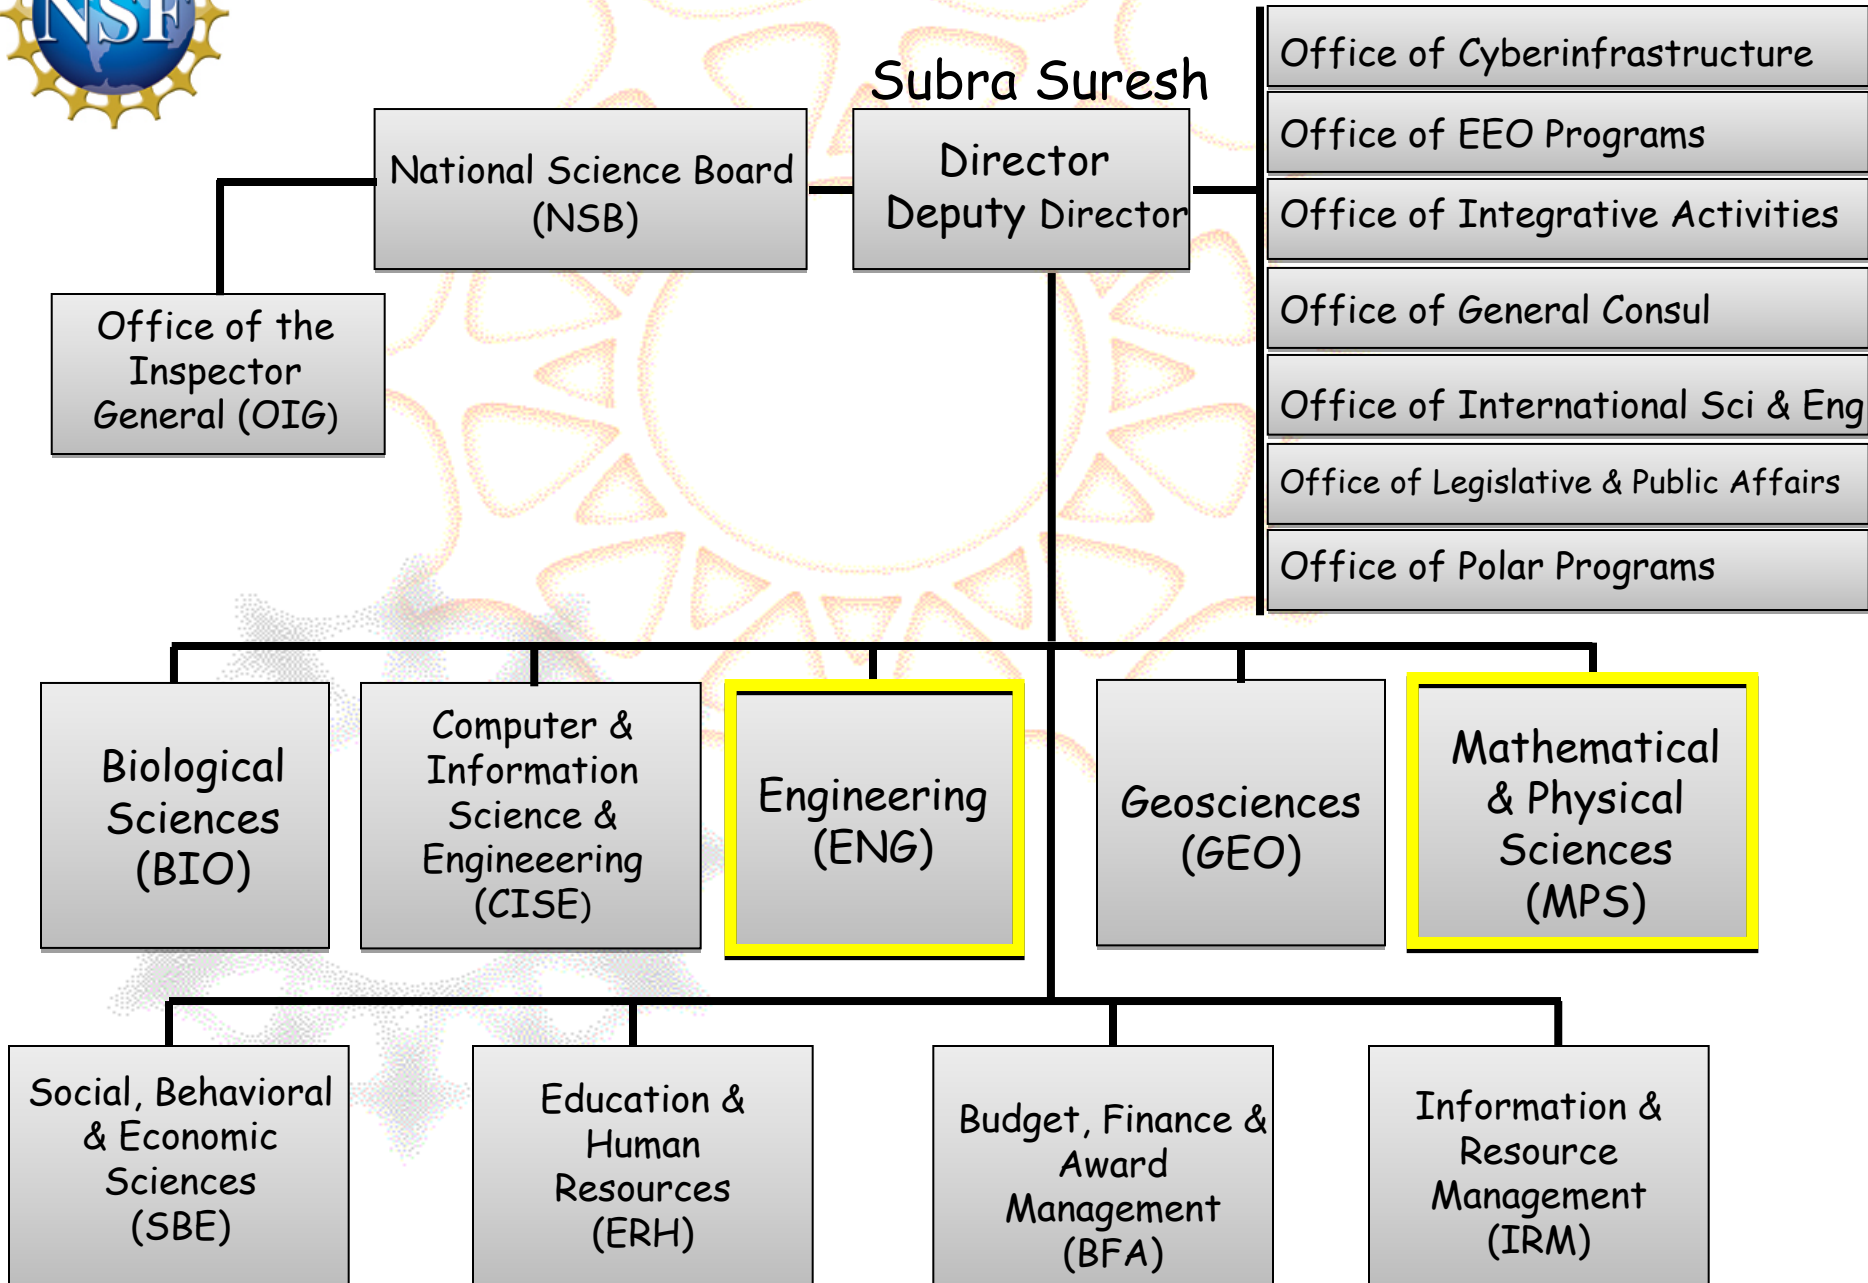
NSF

Subra Suresh

Director
Deputy Director

National Science Board (NSB)

Office of the Inspector General (OIG)

Office of Cyberinfrastructure

Office of EEO Programs

Office of Integrative Activities

Office of General Consul

Office of International Sci & Eng

Office of Legislative & Public Affairs

Office of Polar Programs

Biological Sciences (BIO)

Computer & Information Science & Engineering (CISE)

Engineering (ENG)

Geosciences (GEO)

Mathematical & Physical Sciences (MPS)

Social, Behavioral & Economic Sciences (SBE)

Education & Human Resources (ERH)

Budget, Finance & Award Management (BFA)

Information & Resource Management (IRM)